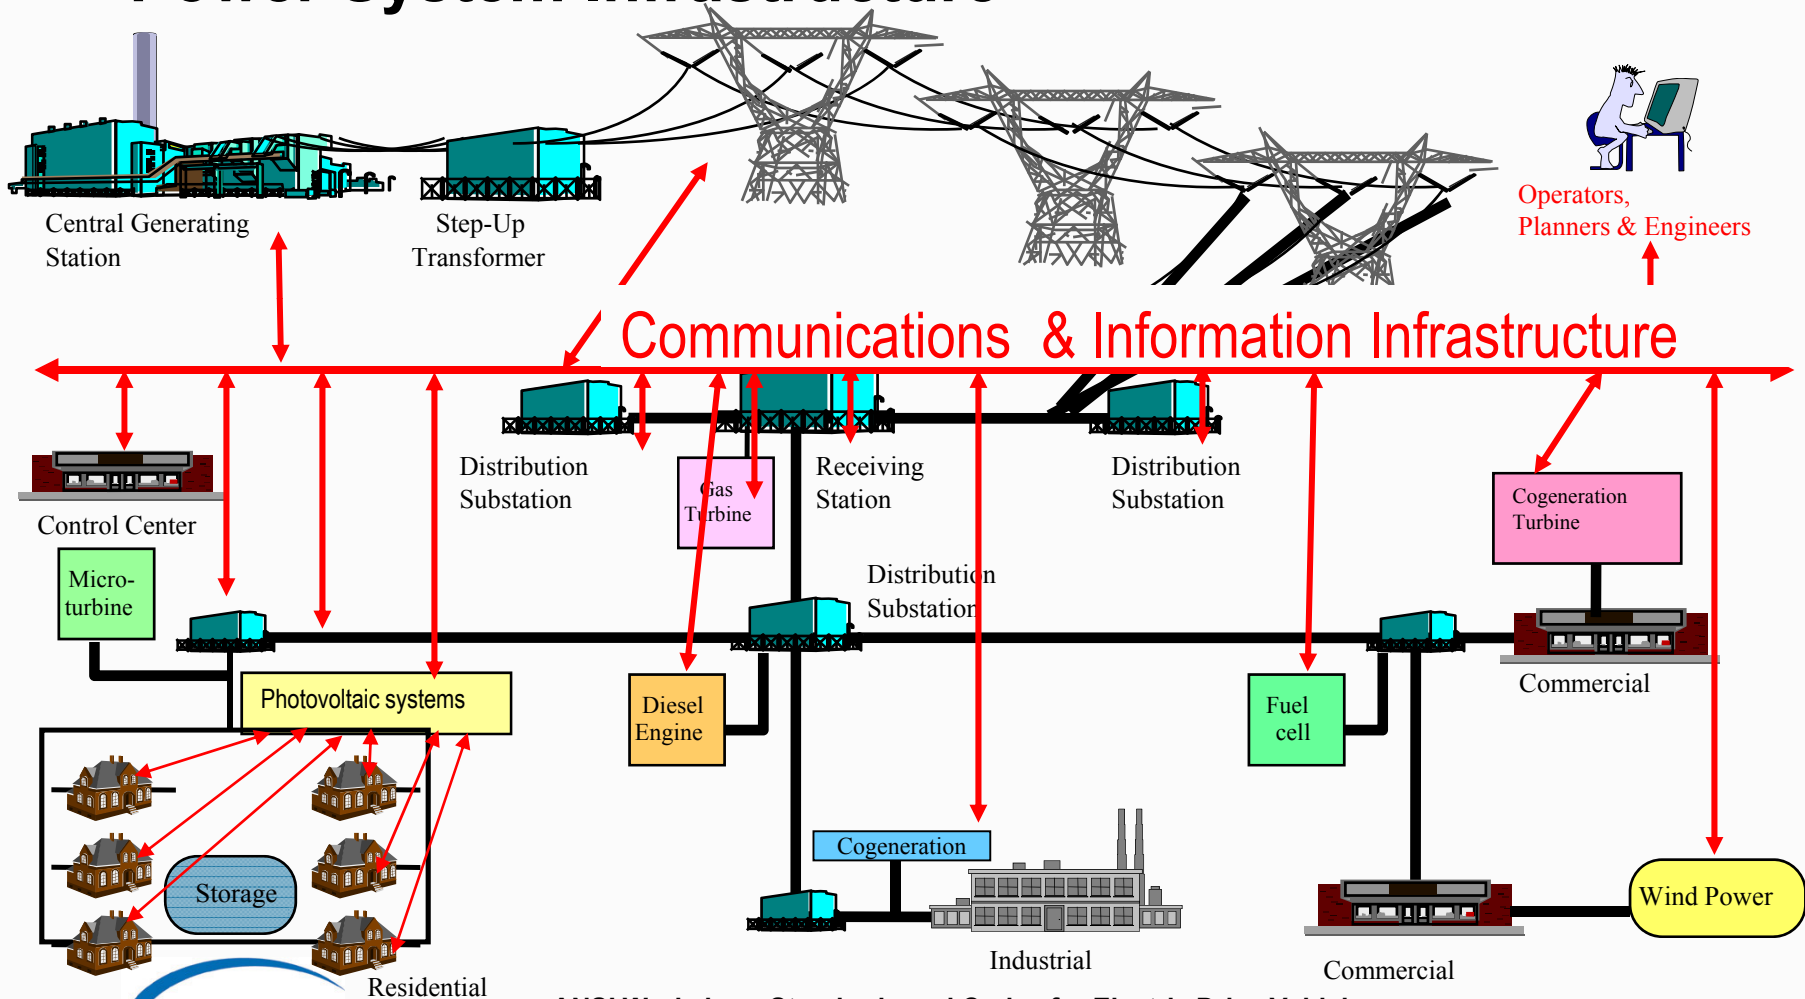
Central Generating Station

Step-Up Transformer

Operators, Planners & Engineers

Communications & Information Infrastructure

Control Center

Distribution Substation

Gas Turbine

Receiving Station

Distribution Substation

Cogeneration Turbine

Micro-turbine

Distribution Substation

Photovoltaic systems

Diesel Engine

Fuel cell

Commercial

Storage

Cogeneration

Industrial

Wind Power

Commercial

Residential